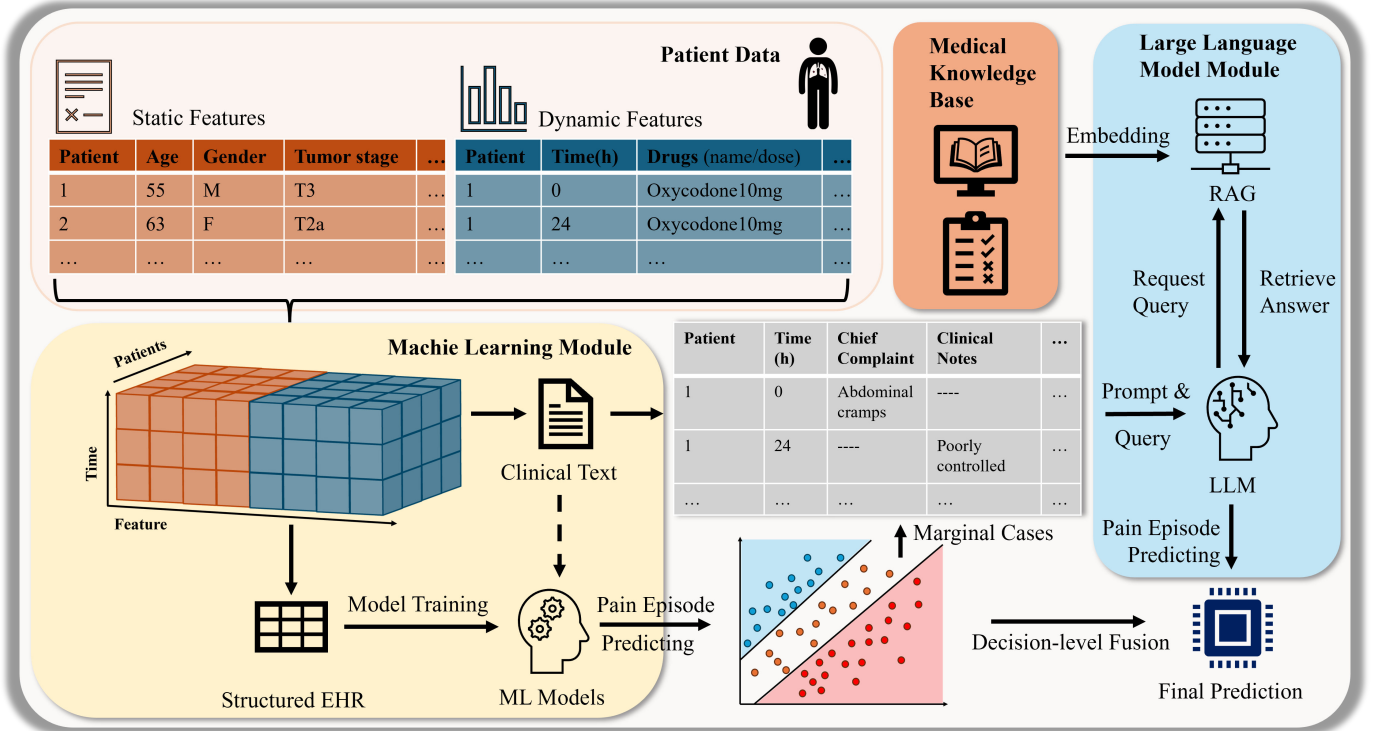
Patient Data

Static Features

| Patient | Age | Gender | Tumor stage | … |
|---|---|---|---|---|
| 1 | 55 | M | T3 | … |
| 2 | 63 | F | T2a | … |
| … | … | … | … | … |

Dynamic Features

| Patient | Time(h) | Drugs (name/dose) | … |
|---|---|---|---|
| 1 | 0 | Oxycodone10mg | … |
| 1 | 24 | Oxycodone10mg | … |
| … | … | … | … |

Medical Knowledge Base

Embedding

Large Language Model Module

RAG

Request Query

Retrieve Answer

Prompt & Query

LLM

Pain Episode Predicting

Machie Learning Module

Patients

Time

Feature

Clinical Text

| Patient | Time (h) | Chief Complaint | Clinical Notes | … |
|---|---|---|---|---|
| 1 | 0 | Abdominal cramps | ---- | … |
| 1 | 24 | ---- | Poorly controlled | … |
| … | … | … | … | … |

Marginal Cases

Model Training

Structured EHR

ML Models

Pain Episode Predicting

Decision-level Fusion

Final Prediction